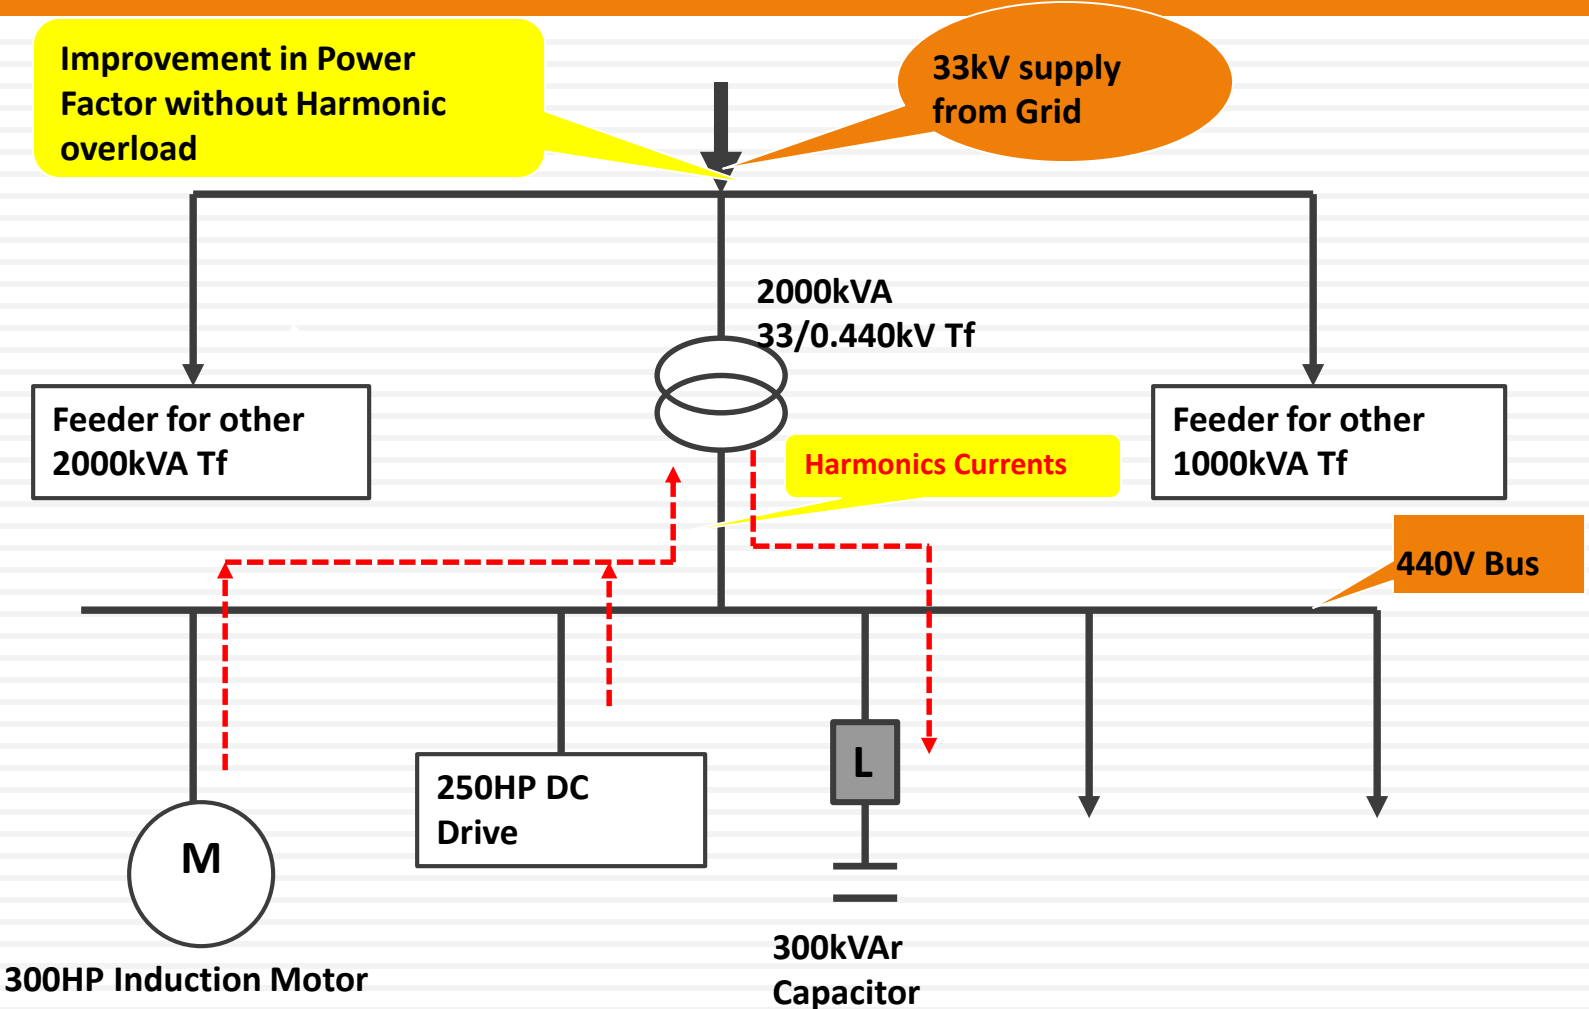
Improvement in Power Factor without Harmonic overload

33kV supply from Grid

2000kVA
33/0.440kV Tf

Feeder for other 2000kVA Tf

Feeder for other 1000kVA Tf

Harmonics Currents

440V Bus

M

300HP Induction Motor

250HP DC Drive

L

300kVAr Capacitor